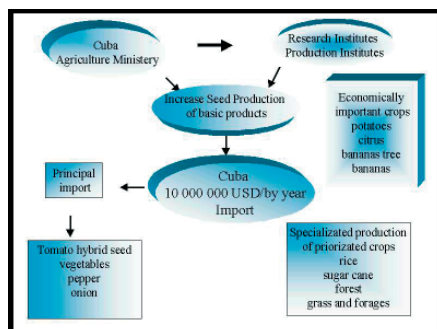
Cuba
Agriculture Ministery

Research Institutes
Production Institutes

Increase Seed Production
of basic products

Economically
important crops
potatoes
citrus
bananas tree
bananas

Principal
import

Cuba
10 000 000 USD/by year
Import

Tomato hybrid seed
vegetables
pepper
onion

Specialized production
of priorizated crops
rice
sugar cane
forest
grass and forages